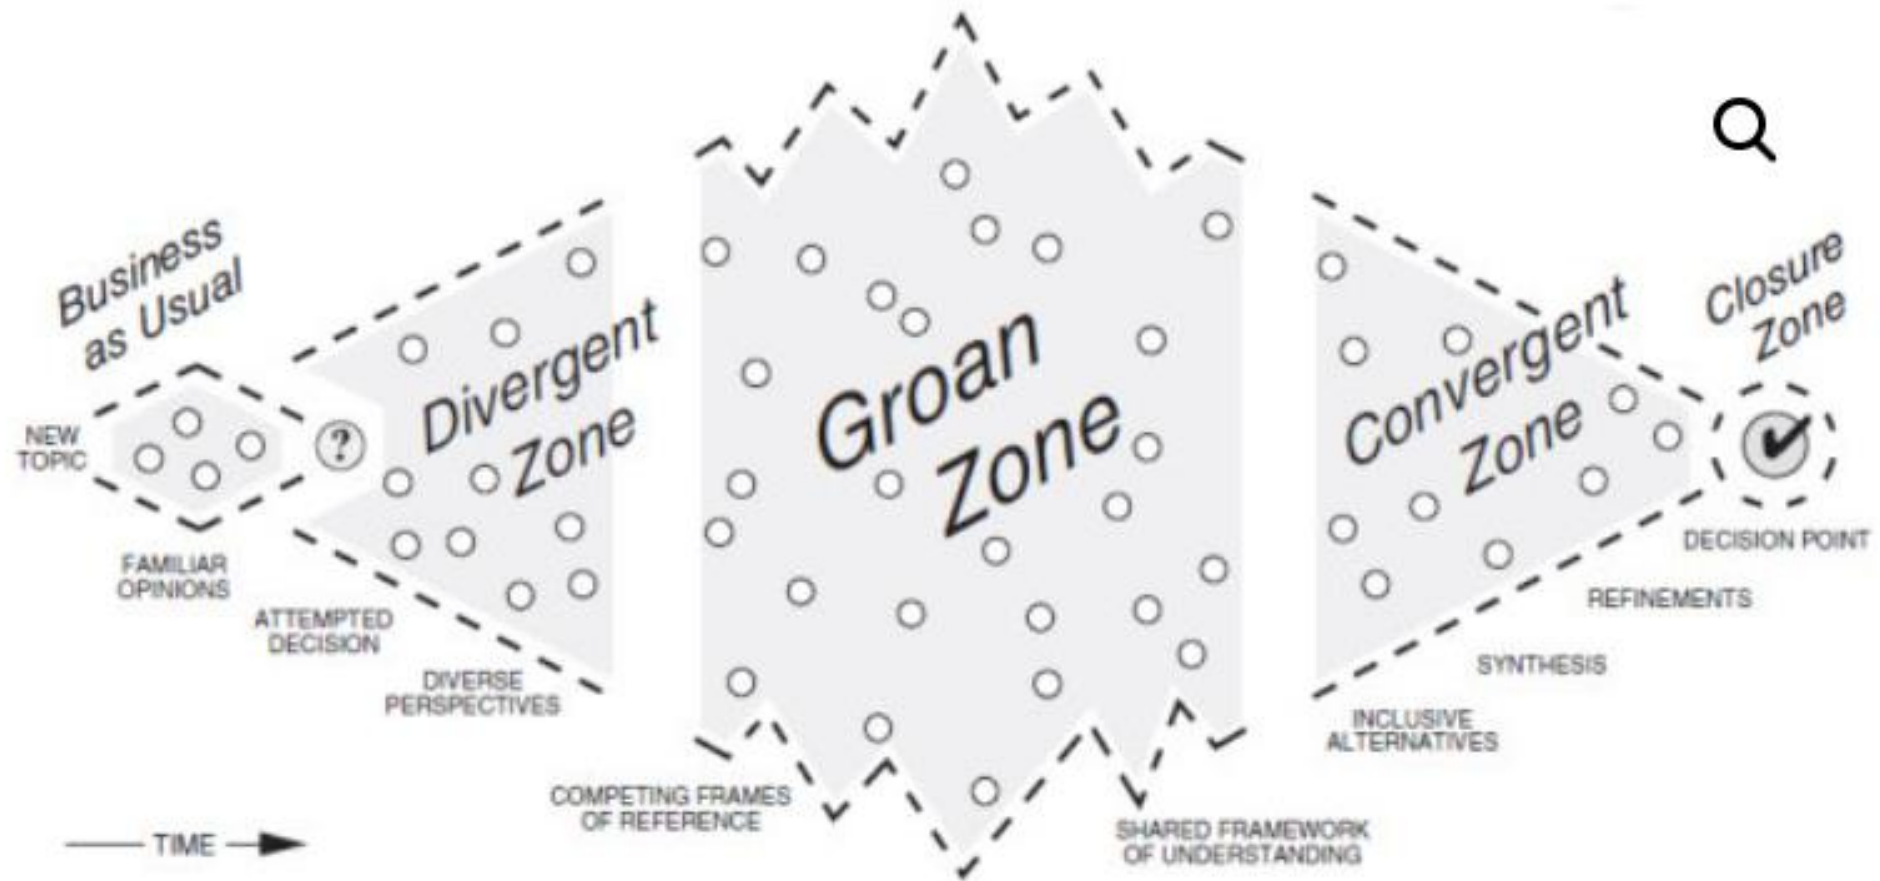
Business as Usual

NEW TOPIC

FAMILIAR OPINIONS

?

ATTEMPTED DECISION

Divergent Zone

DIVERSE PERSPECTIVES

Groan Zone

COMPETING FRAMES OF REFERENCE

SHARED FRAMEWORK OF UNDERSTANDING

Convergent Zone

INCLUSIVE ALTERNATIVES

SYNTHESIS

REFINEMENTS

Closure Zone

DECISION POINT

TIME